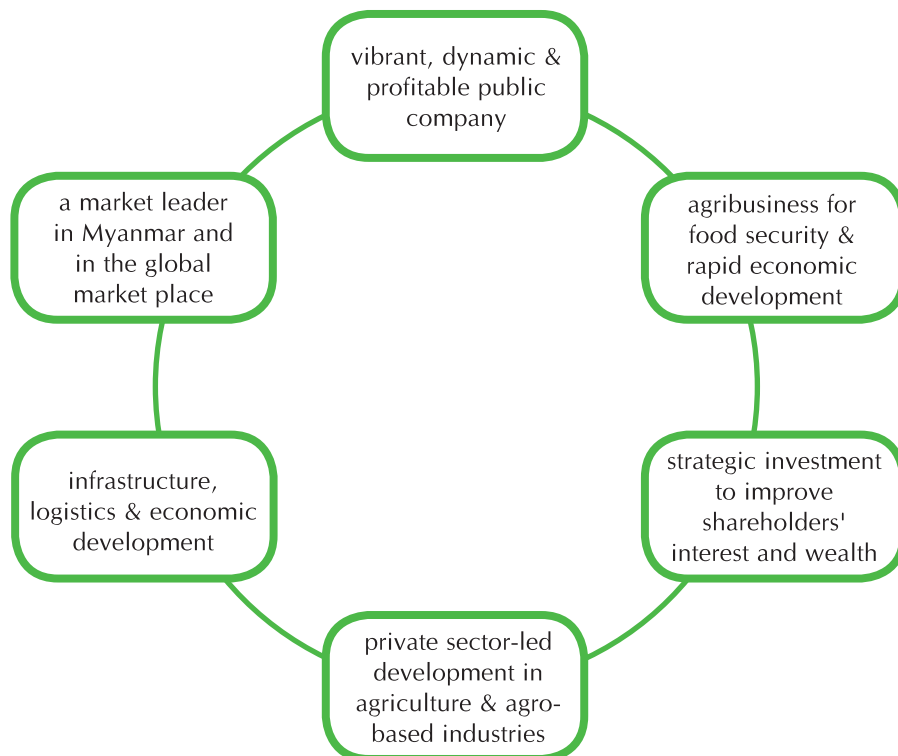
vibrant, dynamic & profitable public company

agribusiness for food security & rapid economic development

strategic investment to improve shareholders' interest and wealth

private sector-led development in agriculture & agro-based industries

infrastructure, logistics & economic development

a market leader in Myanmar and in the global market place